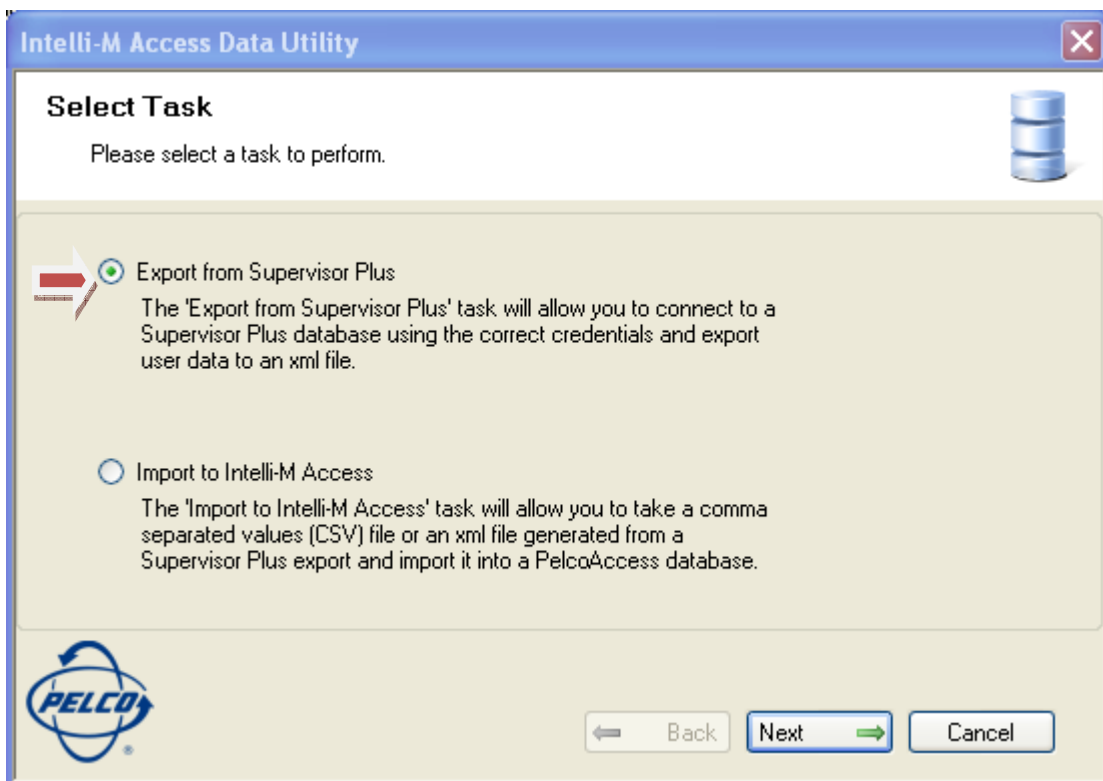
Intelli-M Access Data Utility

Select Task

Please select a task to perform.

Export from Supervisor Plus

The 'Export from Supervisor Plus' task will allow you to connect to a Supervisor Plus database using the correct credentials and export user data to an xml file.

Import to Intelli-M Access

The 'Import to Intelli-M Access' task will allow you to take a comma separated values (CSV) file or an xml file generated from a Supervisor Plus export and import it into a PelcoAccess database.

PELCO®

Back

Next

Cancel